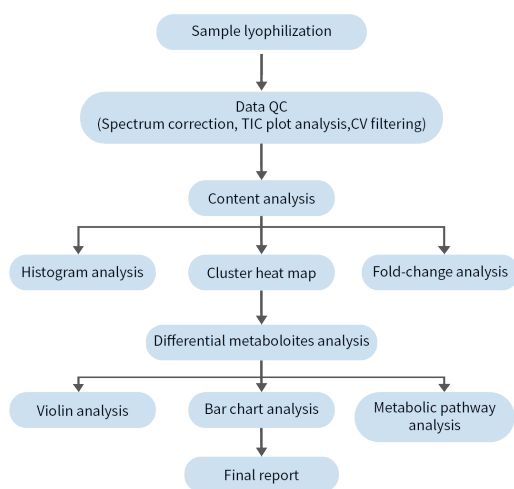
Sample lyophilization

Data QC
(Spectrum correction, TIC plot analysis,CV filtering)

Content analysis

Histogram analysis

Cluster heat map

Fold-change analysis

Differential metaboloites analysis

Violin analysis

Bar chart analysis

Metabolic pathway analysis

Final report